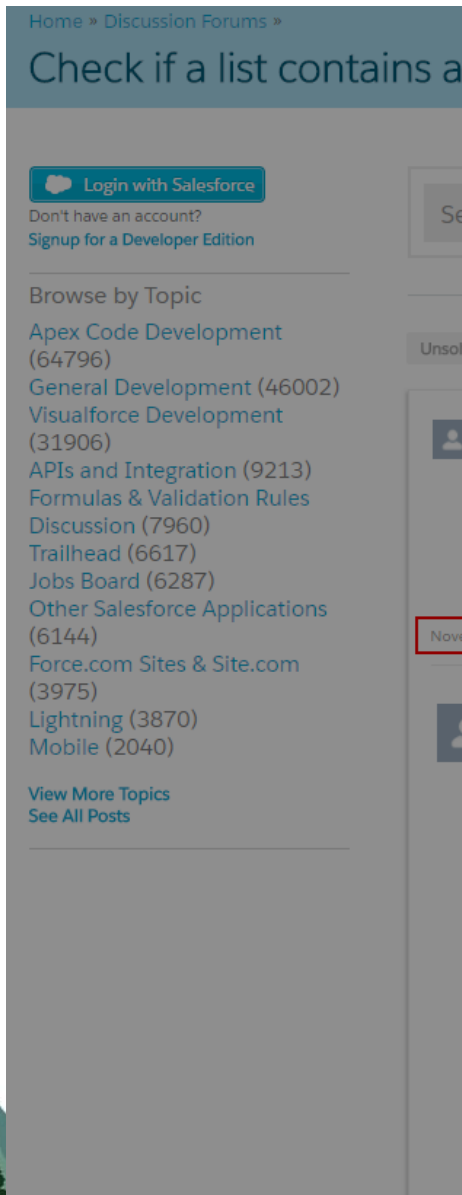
Home » Discussion Forums »

Check if a list contains a

Login with Salesforce

Don't have an account?

Signup for a Developer Edition

Browse by Topic

Apex Code Development (64796)
General Development (46002)
Visualforce Development (31906)
APIs and Integration (9213)
Formulas & Validation Rules Discussion (7960)
Trailhead (6617)
Jobs Board (6287)
Other Salesforce Applications (6144)
Force.com Sites & Site.com (3975)
Lightning (3870)
Mobile (2040)

View More Topics
See All Posts

Se

Unsol

Nove